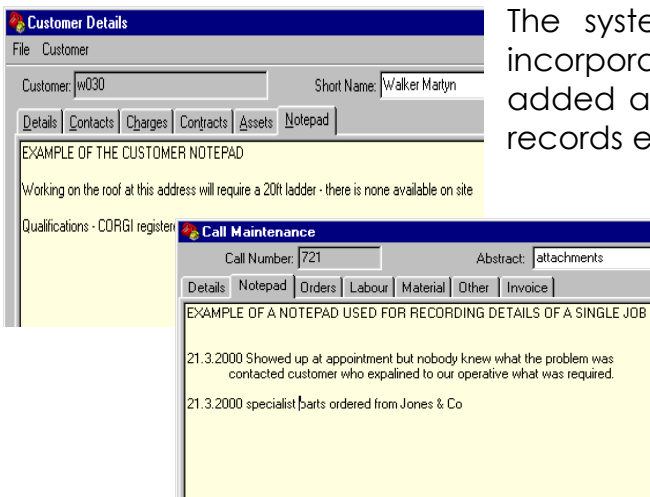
Customer Details
File Customer
Customer: w030
Short Name: Walker Martyn
Details | Contacts | Charges | Contracts | Assets | Notepad
EXAMPLE OF THE CUSTOMER NOTEPAD
Working on the roof at this address will require a 20ft ladder - there is none available on site
Qualifications - CORGI register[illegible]

The syste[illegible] incorpora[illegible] added a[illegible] records e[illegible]

Call Maintenance
Call Number: 721
Abstract: attachments
Details | Notepad | Orders | Labour | Material | Other | Invoice
EXAMPLE OF A NOTEPAD USED FOR RECORDING DETAILS OF A SINGLE JOB
21.3.2000 Showed up at appointment but nobody knew what the problem was contacted customer who expalined to our operative what was required.
21.3.2000 specialist parts ordered from Jones & Co